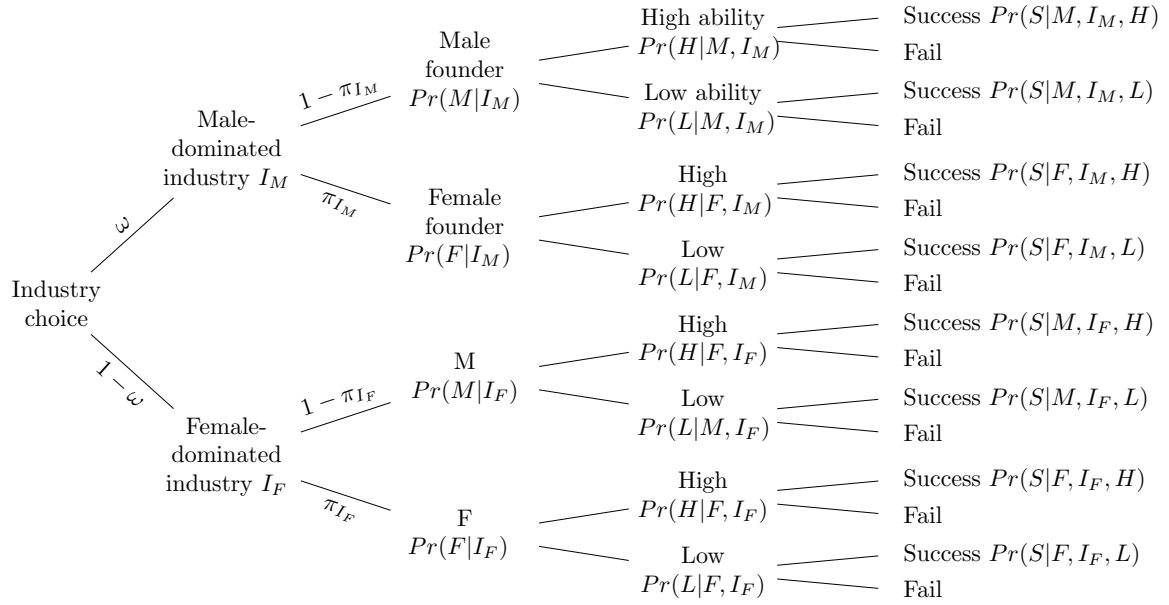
Industry choice

$\omega$

Male-dominated industry $I_M$

$1-\pi_{I_M}$

Male founder $Pr(M|I_M)$

High ability $Pr(H|M, I_M)$

Success $Pr(S|M, I_M, H)$

Fail

Low ability $Pr(L|M, I_M)$

Success $Pr(S|M, I_M, L)$

Fail

$\pi_{I_M}$

Female founder $Pr(F|I_M)$

High $Pr(H|F, I_M)$

Success $Pr(S|F, I_M, H)$

Fail

Low $Pr(L|F, I_M)$

Success $Pr(S|F, I_M, L)$

Fail

$1-\omega$

Female-dominated industry $I_F$

$1-\pi_{I_F}$

M $Pr(M|I_F)$

High $Pr(H|F, I_F)$

Success $Pr(S|M, I_F, H)$

Fail

Low $Pr(L|M, I_F)$

Success $Pr(S|M, I_F, L)$

Fail

$\pi_{I_F}$

F $Pr(F|I_F)$

High $Pr(H|F, I_F)$

Success $Pr(S|F, I_F, H)$

Fail

Low $Pr(L|F, I_F)$

Success $Pr(S|F, I_F, L)$

Fail